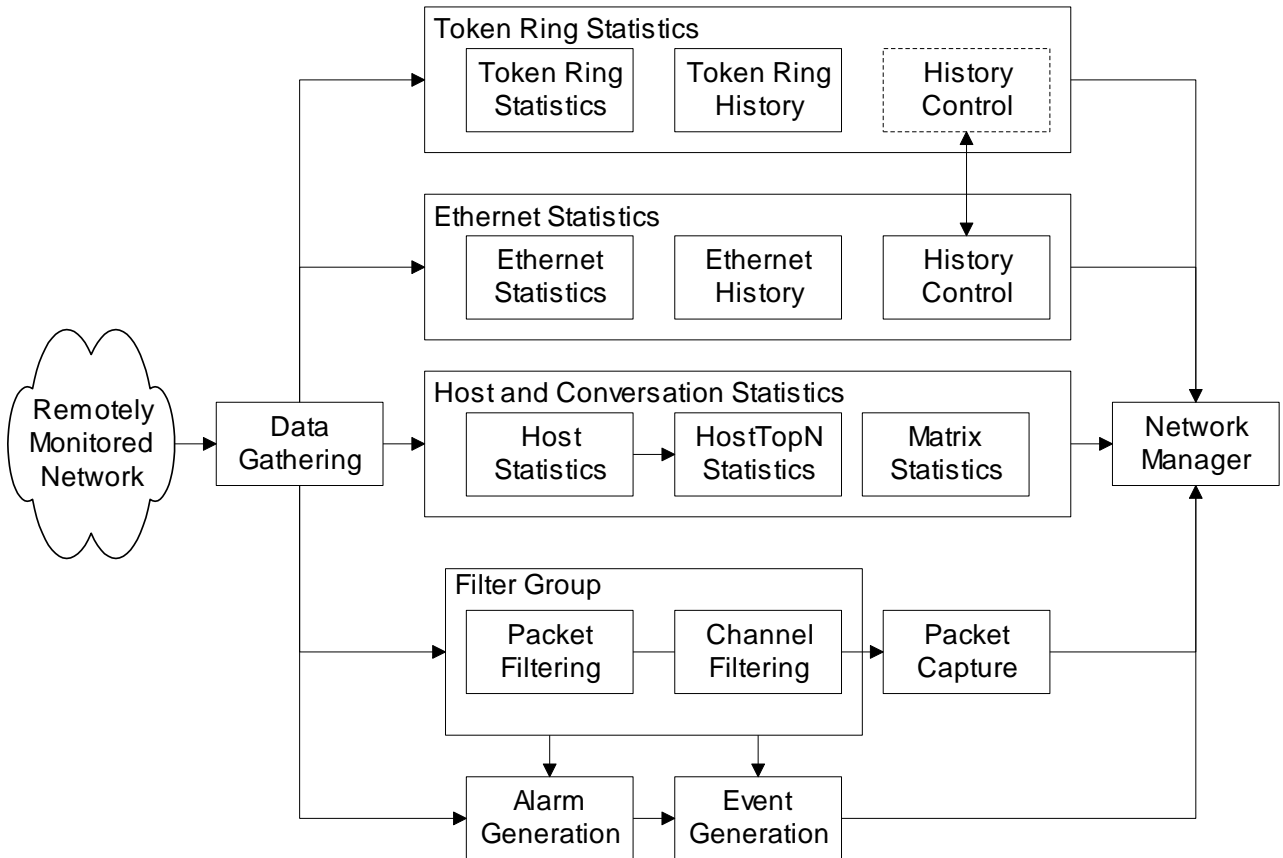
Token Ring Statistics
Token Ring Statistics
Token Ring History
History Control

Ethernet Statistics
Ethernet Statistics
Ethernet History
History Control

Remotely Monitored Network

Data Gathering

Host and Conversation Statistics
Host Statistics
HostTopN Statistics
Matrix Statistics

Network Manager

Filter Group
Packet Filtering
Channel Filtering
Packet Capture

Alarm Generation
Event Generation